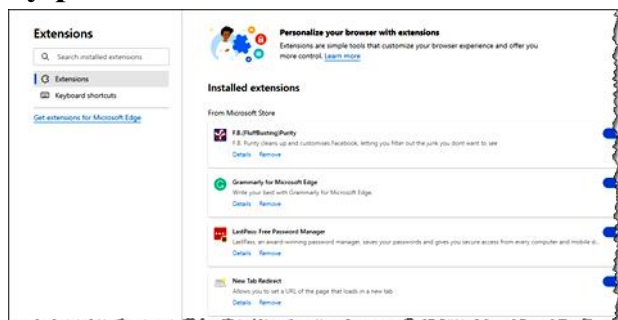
Extensions

Search installed extensions

Extensions

Keyboard shortcuts

Get extensions for Microsoft Edge

Personalize your browser with extensions

Extensions are simple tools that customize your browser experience and offer you more control. Learn more

Installed extensions

From Microsoft Store

F.B.(FluffBusting)Purity

F.B. Purity cleans up and customises Facebook, letting you filter out the junk you dont want to see

Details Remove

Grammarly for Microsoft Edge

Write your best with Grammarly for Microsoft Edge

Details Remove

LastPass: Free Password Manager

LastPass, an award-winning password manager, saves your passwords and gives you secure access from every computer and mobile d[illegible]

Details Remove

New Tab Redirect

Allows you to set a URL of the page that loads in a new tab

Details Remove